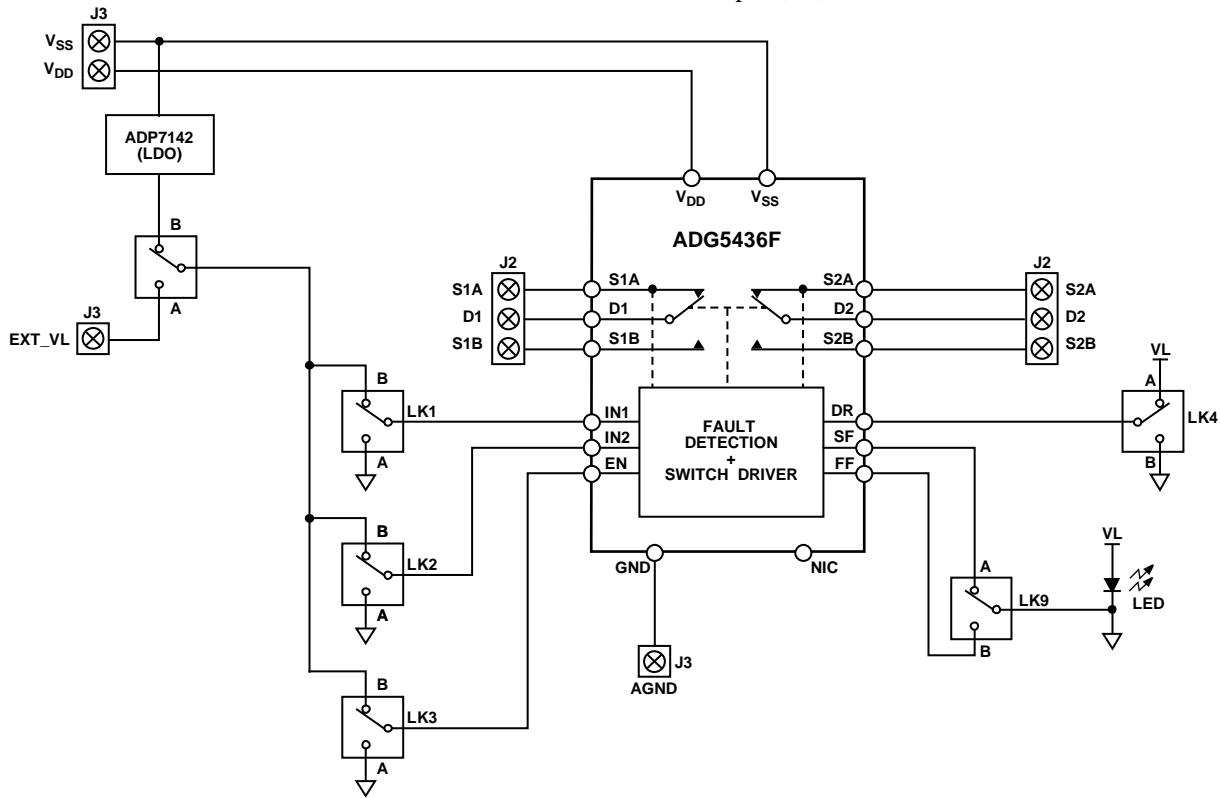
J3
$V_{SS}$
$V_{DD}$
ADP7142 (LDO)
B
A
J3
EXT_VL
$V_{DD}$
$V_{SS}$
ADG5436F
J2
S1A
D1
S1B
S1A
D1
S1B
S2A
D2
S2B
J2
S2A
D2
S2B
VL
A
LK4
B
B
LK1
A
IN1
IN2
EN
FAULT DETECTION + SWITCH DRIVER
DR
SF
FF
B
LK2
A
GND
NIC
VL
A
LK9
B
LED
J3
AGND
B
LK3
A